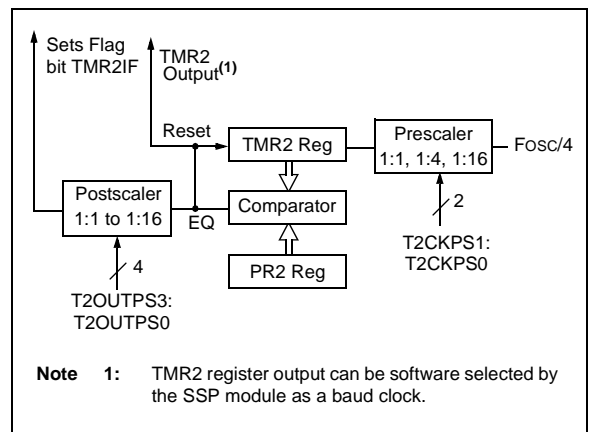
Sets Flag bit TMR2IF

TMR2 Output$^{(1)}$

Reset

TMR2 Reg

Prescaler 1:1, 1:4, 1:16

FOSC/4

Postscaler 1:1 to 1:16

EQ

Comparator

2

T2CKPS1: T2CKPS0

PR2 Reg

4

T2OUTPS3: T2OUTPS0

Note 1: TMR2 register output can be software selected by the SSP module as a baud clock.